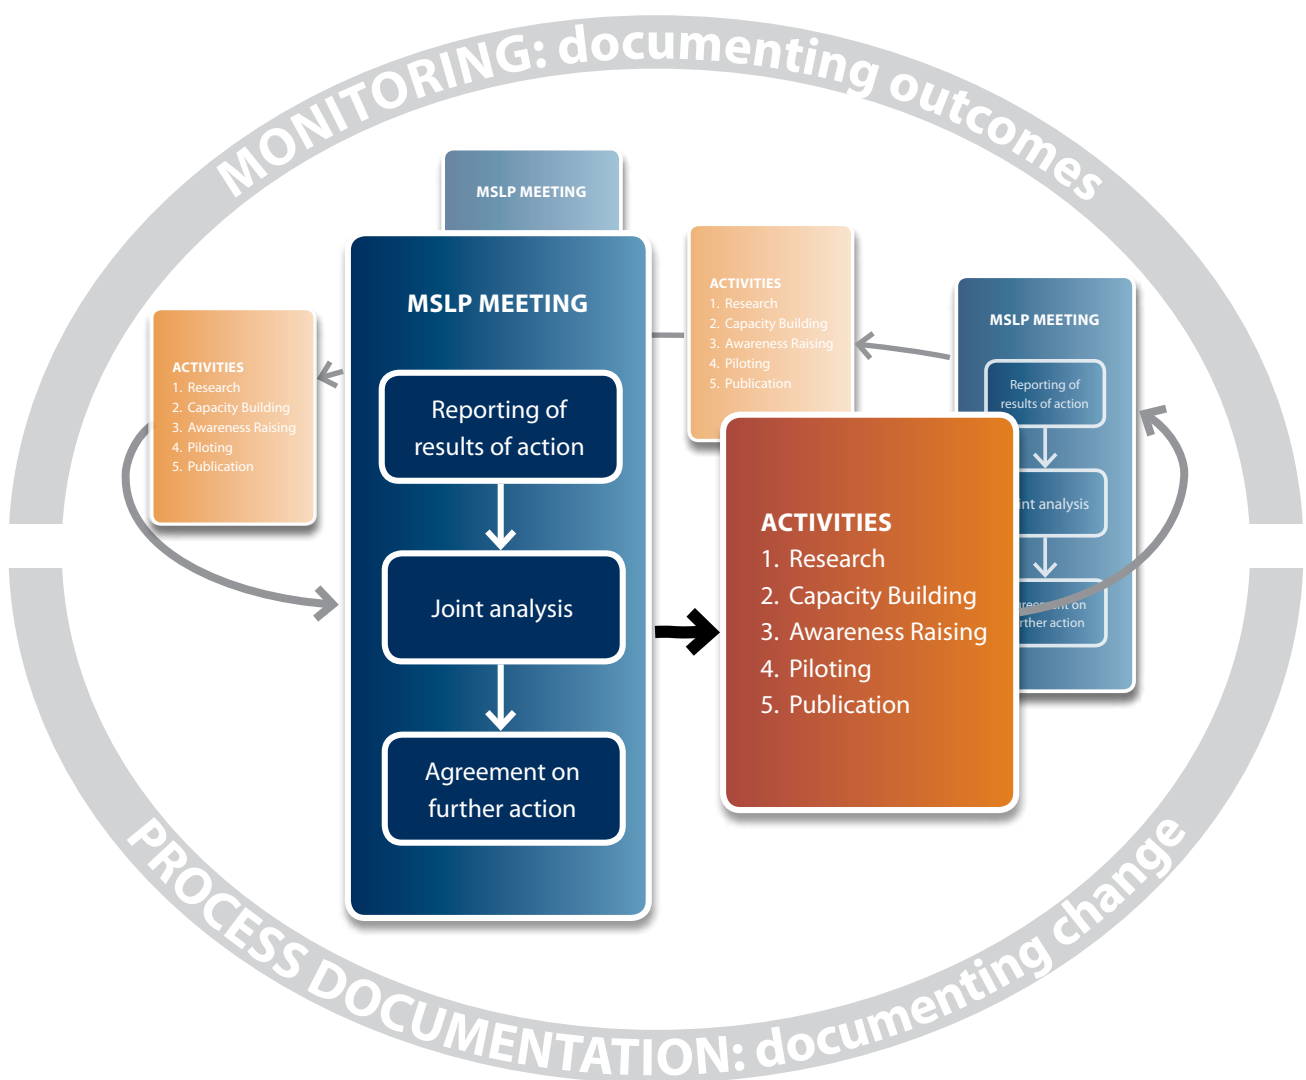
MONITORING: documenting outcomes

MSLP MEETING

ACTIVITIES
1. Research
2. Capacity Building
3. Awareness Raising
4. Piloting
5. Publication

MSLP MEETING

Reporting of results of action

Joint analysis

Agreement on further action

ACTIVITIES
1. Research
2. Capacity Building
3. Awareness Raising
4. Piloting
5. Publication

MSLP MEETING

Reporting of results of action

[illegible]int analysis

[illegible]reement on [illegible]rther action

ACTIVITIES
1. Research
2. Capacity Building
3. Awareness Raising
4. Piloting
5. Publication

PROCESS DOCUMENTATION: documenting change